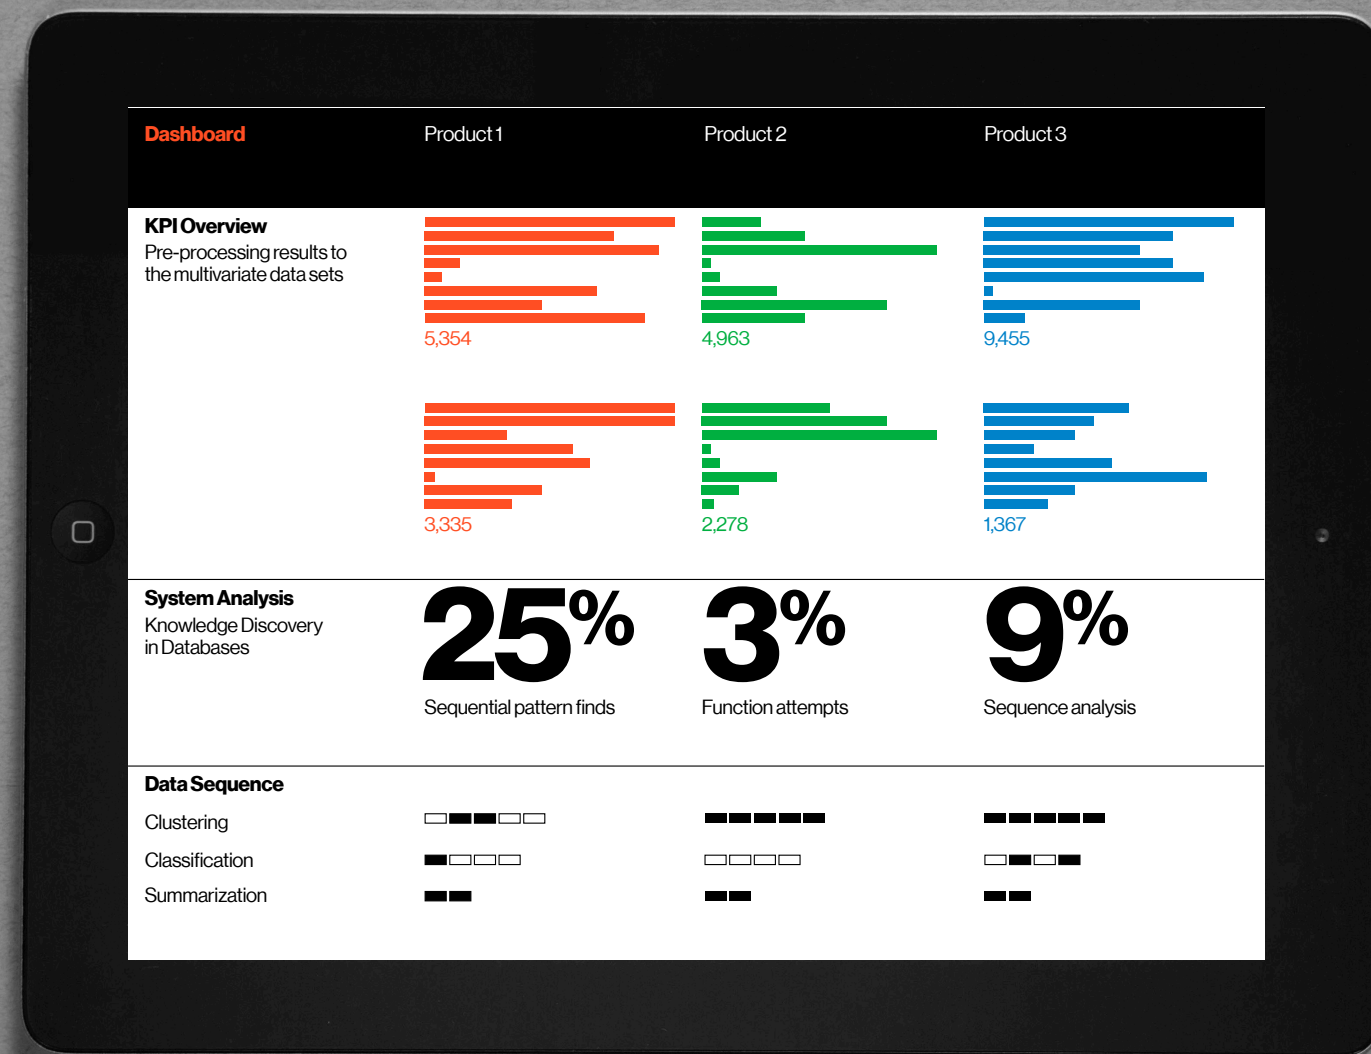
Dashboard
Product 1
Product 2
Product 3

KPI Overview
Pre-processing results to the multivariate data sets

5,354
4,963
9,455

3,335
2,278
1,367

System Analysis
Knowledge Discovery in Databases

25%
Sequential pattern finds
3%
Function attempts
9%
Sequence analysis

Data Sequence
Clustering
Classification
Summarization